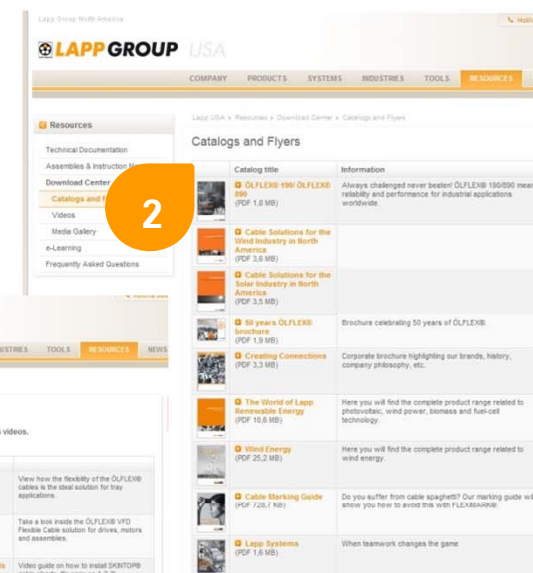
Lapp Group North America

Hotl

LAPP GROUP USA

COMPANY PRODUCTS SYSTEMS INDUSTRIES TOOLS RESOURCES

Resources

Technical Documentation

Assemblies & Instruction M

Download Center

Catalogs and F

Videos

Media Gallery

e-Learning

Frequently Asked Questions

2

Lapp USA » Resources » Download Center » Catalogs and Flyers

Catalogs and Flyers

| | Catalog title | Information |
|---|---|---|
| | ÖLFLEX® 190/ ÖLFLEX® 890 (PDF 1,8 MB) | Always challenged never beaten! ÖLFLEX® 190/890 mea reliability and performance for industrial applications worldwide. |
| | Cable Solutions for the Wind Industry in North America (PDF 3,6 MB) | |
| | Cable Solutions for the Solar Industry in North America (PDF 3,5 MB) | |
| | 50 years ÖLFLEX® brochure (PDF 1,9 MB) | Brochure celebrating 50 years of ÖLFLEX® |
| | Creating Connections (PDF 3,3 MB) | Corporate brochure highlighting our brands, history, company philosophy, etc. |
| | The World of Lapp Renewable Energy (PDF 10,6 MB) | Here you will find the complete product range related to photovoltaic, wind power, biomass and fuel-cell technology. |
| | Wind Energy (PDF 25,2 MB) | Here you will find the complete product range related to wind energy. |
| | Cable Marking Guide (PDF 728,7 KB) | Do you suffer from cable spaghetti? Our marking guide wi show you how to avoid this with FLEXIMARK® |
| | Lapp Systems (PDF 1,6 MB) | When teamwork changes the game |

USTRIES TOOLS RESOURCES NEWS

videos.

View how the flexibility of the ÖLFLEX® cables is the ideal solution for tray applications.

Take a look inside the ÖLFLEX® VFD Flexible Cable solution for drives, motors and assemblies.

Video guide on how to install SKINTOP®